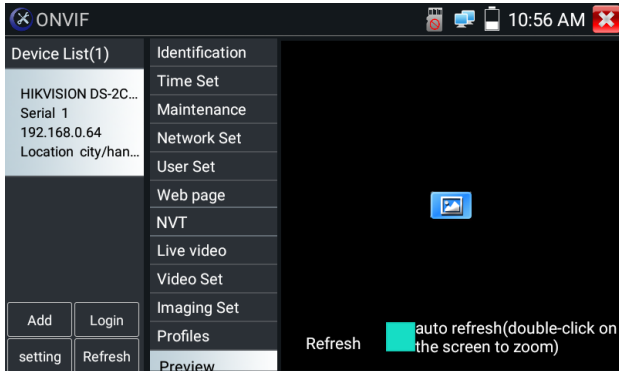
ONVIF

10:56 AM

Device List(1)

HIKVISION DS-2C...
Serial 1
192.168.0.64
Location city/han...

Identification
Time Set
Maintenance
Network Set
User Set
Web page
NVT
Live video
Video Set
Imaging Set
Profiles
Preview

Add
Login
setting
Refresh

Refresh
auto refresh(double-click on the screen to zoom)